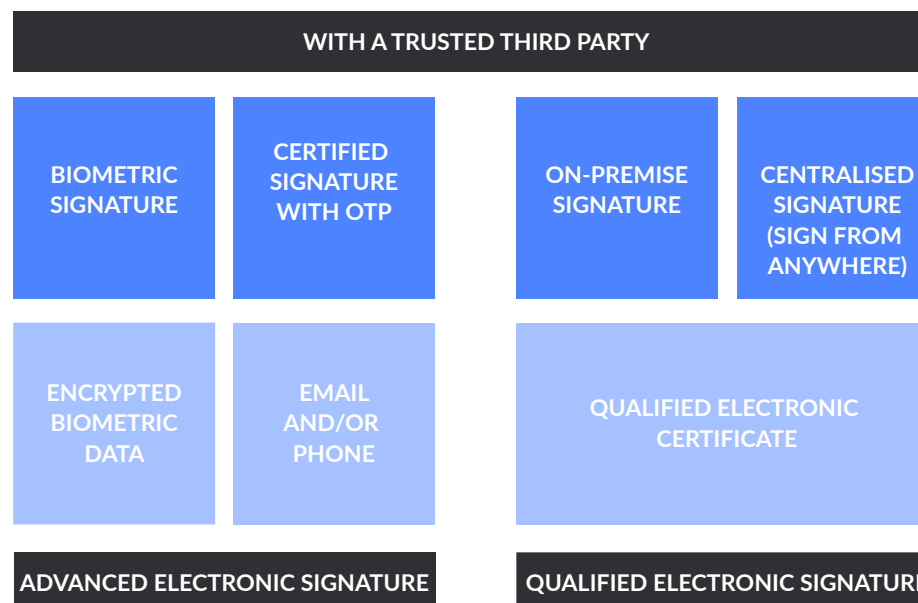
WITH A TRUSTED THIRD PARTY

BIOMETRIC SIGNATURE

CERTIFIED SIGNATURE WITH OTP

ON-PREMISE SIGNATURE

CENTRALISED SIGNATURE (SIGN FROM ANYWHERE)

ENCRYPTED BIOMETRIC DATA

EMAIL AND/OR PHONE

QUALIFIED ELECTRONIC CERTIFICATE

ADVANCED ELECTRONIC SIGNATURE

QUALIFIED ELECTRONIC SIGNATUR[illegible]